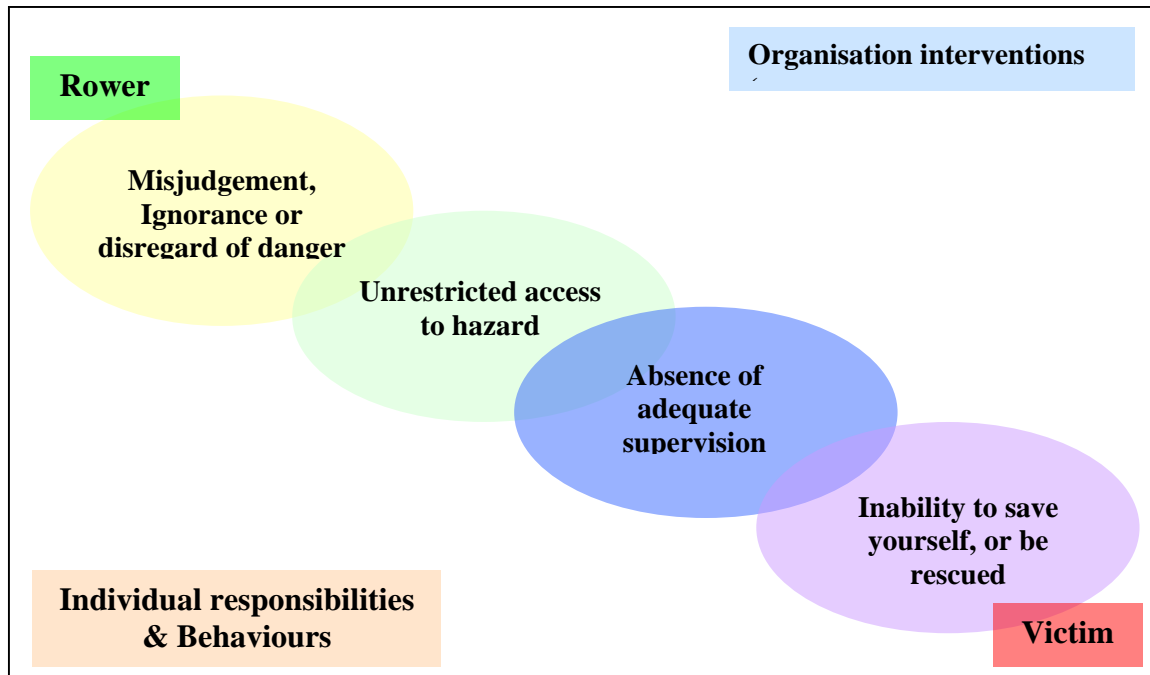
Rower

Organisation interventions

Misjudgement, Ignorance or disregard of danger

Unrestricted access to hazard

Absence of adequate supervision

Inability to save yourself, or be rescued

Individual responsibilities & Behaviours

Victim